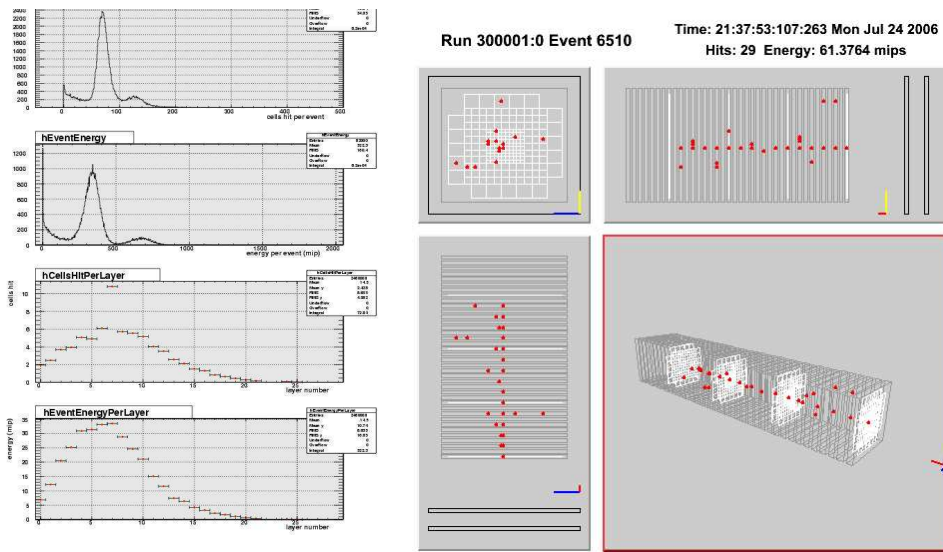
2400
2200
2000
1800
1600
1400
1200
1000
800
600
400
200
0
0
100
200
300
400
500
cells hit per event

hEventEnergy
1200
1000
800
600
400
200
0
0
500
1000
1500
2000
energy per event (mip)

hCellsHitPerLayer
cells hit
10
8
6
4
2
0
0
5
10
15
20
25
layer number

hEventEnergyPerLayer
energy (mip)
35
30
25
20
15
10
5
0
0
5
10
15
20
25
layer number

Run 300001:0 Event 6510

Time: 21:37:53:107:263 Mon Jul 24 2006
Hits: 29 Energy: 61.3764 mips